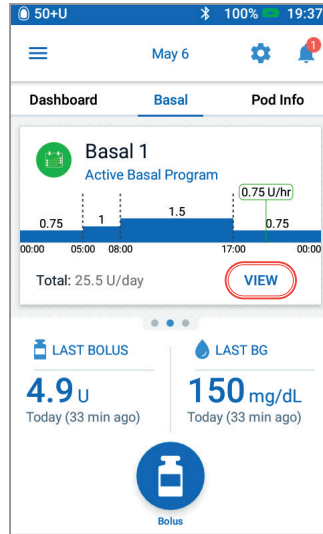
50+U 100% 19:37

May 6

1

Dashboard Basal Pod Info

Basal 1
Active Basal Program

0.75 U/hr

0.75 1 1.5 0.75

00:00 05:00 08:00 17:00 00:00

Total: 25.5 U/day

VIEW

LAST BOLUS
4.9 U
Today (33 min ago)

LAST BG
150 mg/dL
Today (33 min ago)

Bolus